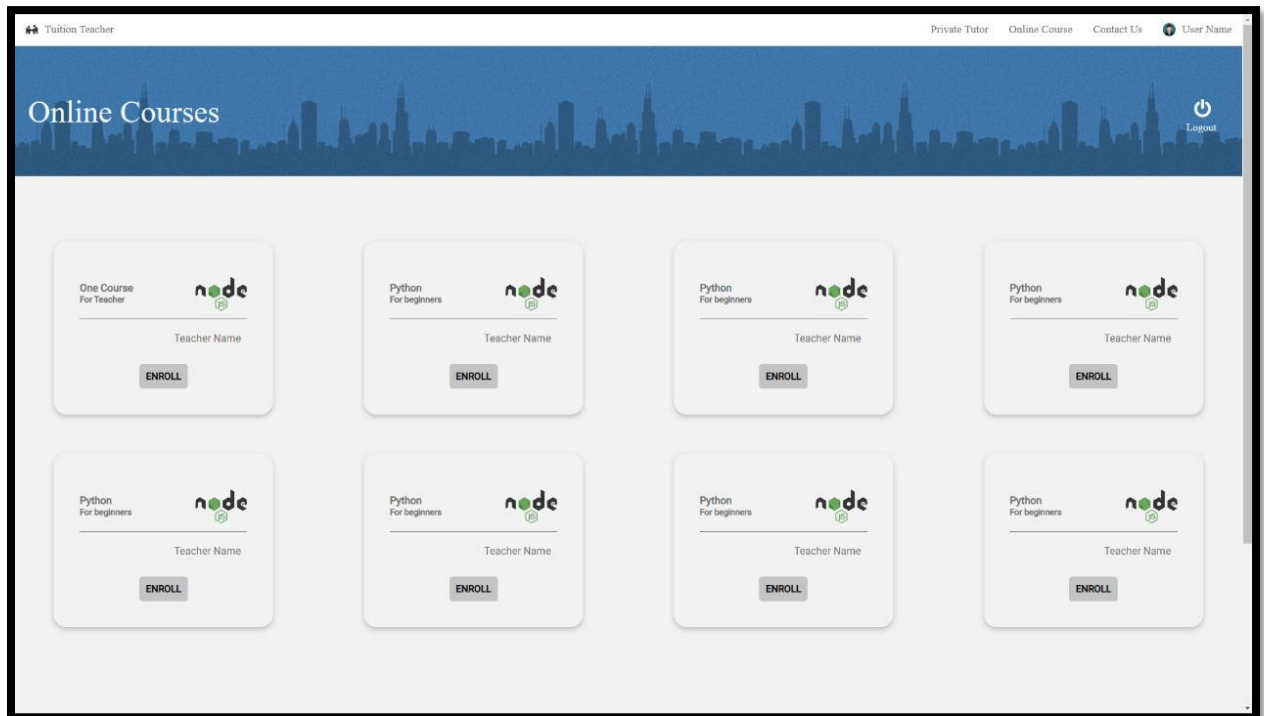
Tuition Teacher

Private Tutor Online Course Contact Us User Name

Online Courses

Logout

One Course
For Teacher

node JS

Teacher Name

ENROLL

Python
For beginners

node JS

Teacher Name

ENROLL

Python
For beginners

node JS

Teacher Name

ENROLL

Python
For beginners

node JS

Teacher Name

ENROLL

Python
For beginners

node JS

Teacher Name

ENROLL

Python
For beginners

node JS

Teacher Name

ENROLL

Python
For beginners

node JS

Teacher Name

ENROLL

Python
For beginners

node JS

Teacher Name

ENROLL